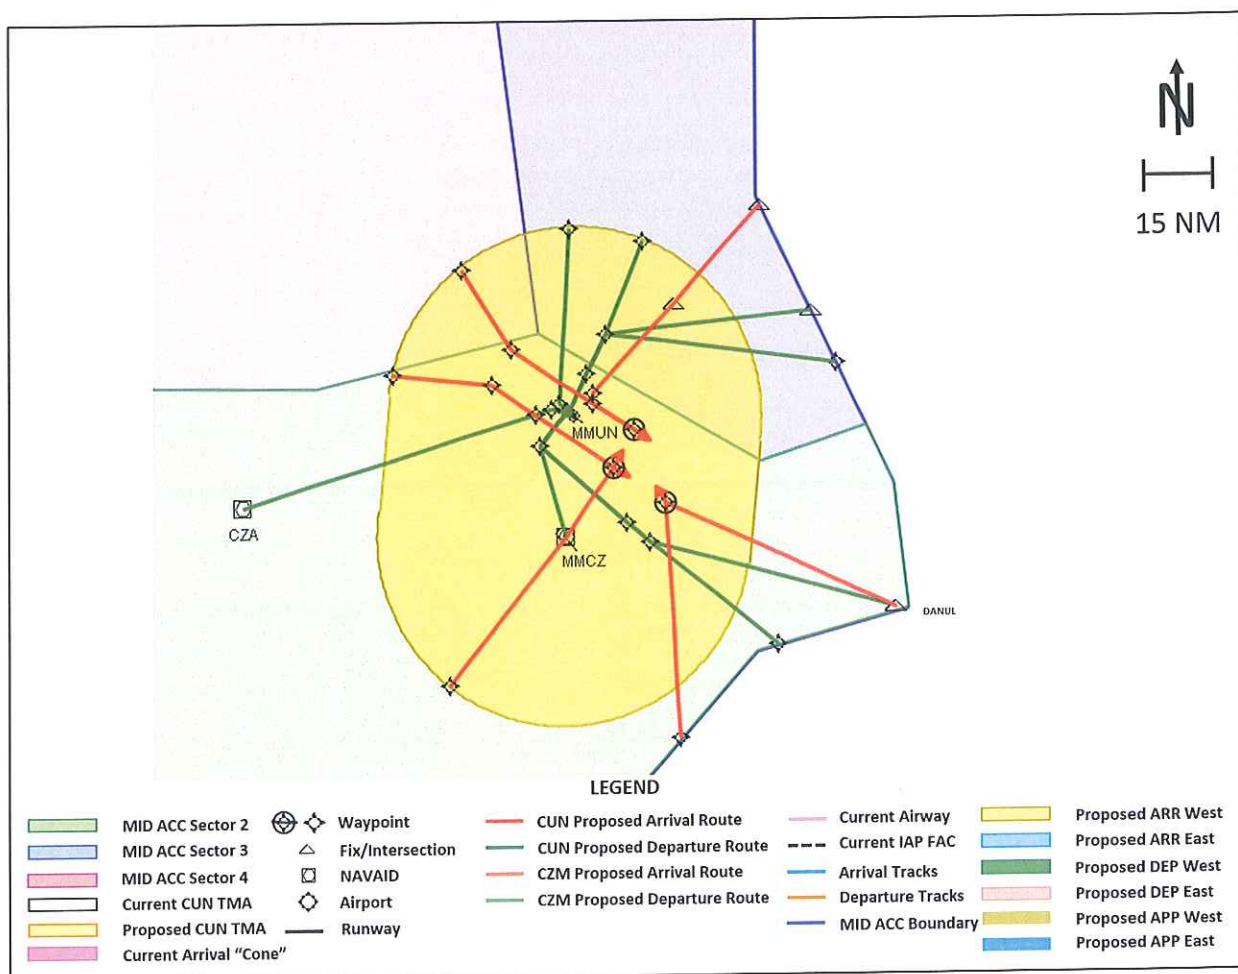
N

15 NM

MMUN

CZA

MMCZ

DANUL

LEGEND

MID ACC Sector 2
MID ACC Sector 3
MID ACC Sector 4
Current CUN TMA
Proposed CUN TMA
Current Arrival "Cone"

Waypoint
Fix/Intersection
NAVAID
Airport
Runway

CUN Proposed Arrival Route
CUN Proposed Departure Route
CZM Proposed Arrival Route
CZM Proposed Departure Route

Current Airway
Current IAP FAC
Arrival Tracks
Departure Tracks
MID ACC Boundary

Proposed ARR West
Proposed ARR East
Proposed DEP West
Proposed DEP East
Proposed APP West
Proposed APP East